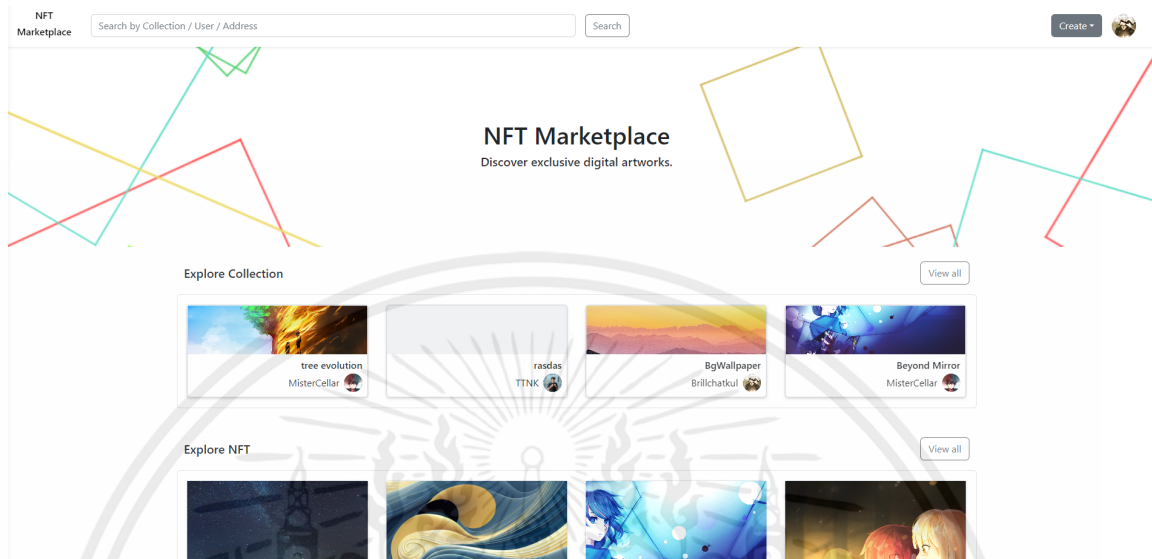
NFT Marketplace

Search by Collection / User / Address

Search

Create

NFT Marketplace

Discover exclusive digital artworks.

Explore Collection

View all

tree evolution
MisterCellar

rasdas
TTNK

BgWallpaper
Brillchatkul

Beyond Mirror
MisterCellar

Explore NFT

View all